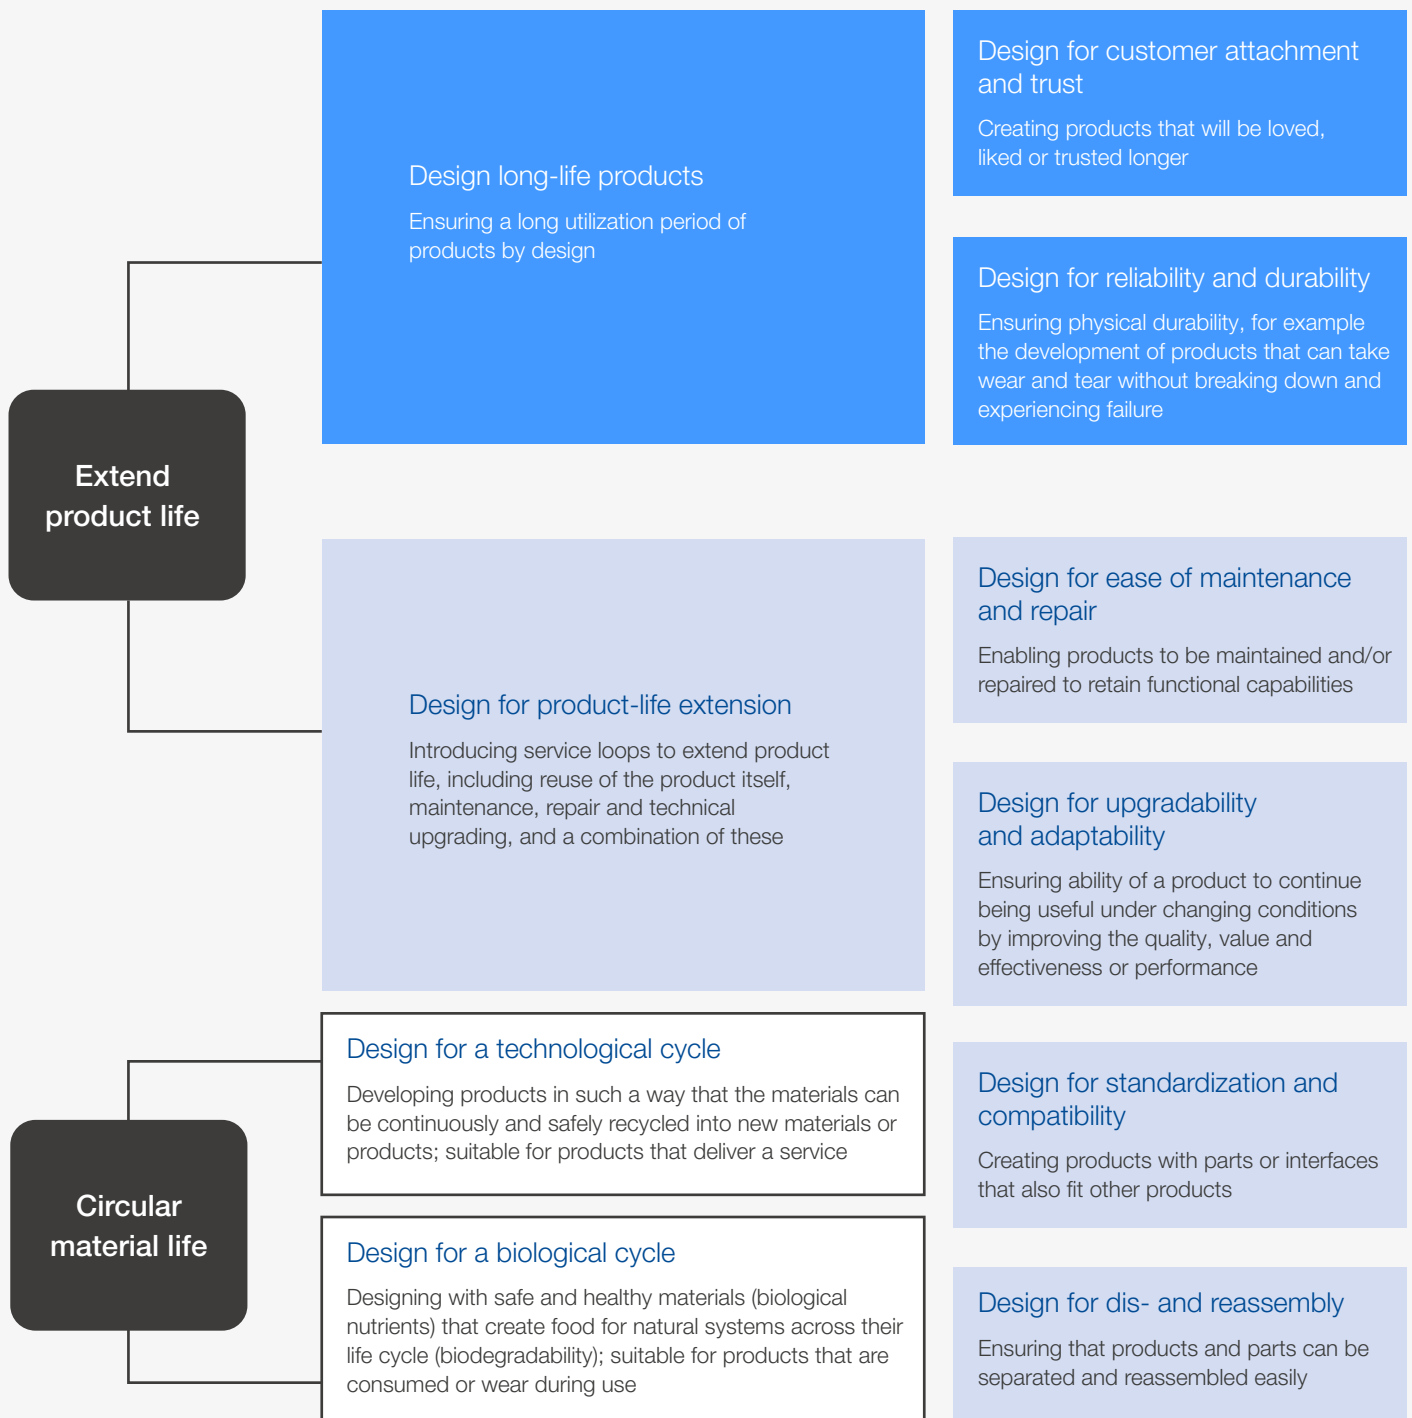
Extend product life

Design long-life products

Ensuring a long utilization period of products by design

Design for customer attachment and trust

Creating products that will be loved, liked or trusted longer

Design for reliability and durability

Ensuring physical durability, for example the development of products that can take wear and tear without breaking down and experiencing failure

Design for product-life extension

Introducing service loops to extend product life, including reuse of the product itself, maintenance, repair and technical upgrading, and a combination of these

Design for ease of maintenance and repair

Enabling products to be maintained and/or repaired to retain functional capabilities

Design for upgradability and adaptability

Ensuring ability of a product to continue being useful under changing conditions by improving the quality, value and effectiveness or performance

Circular material life

Design for a technological cycle

Developing products in such a way that the materials can be continuously and safely recycled into new materials or products; suitable for products that deliver a service

Design for a biological cycle

Designing with safe and healthy materials (biological nutrients) that create food for natural systems across their life cycle (biodegradability); suitable for products that are consumed or wear during use

Design for standardization and compatibility

Creating products with parts or interfaces that also fit other products

Design for dis- and reassembly

Ensuring that products and parts can be separated and reassembled easily